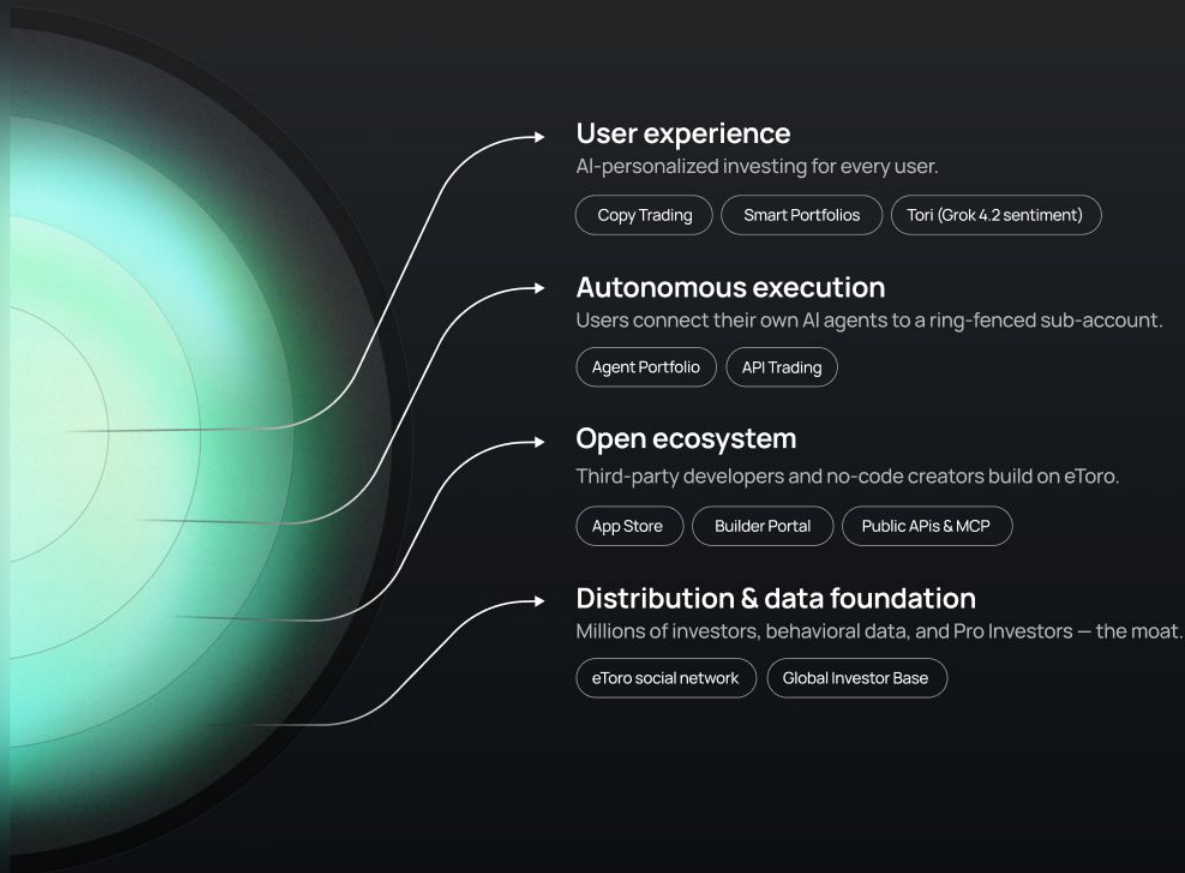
User experience
AI-personalized investing for every user.

Copy Trading | Smart Portfolios | Tori (Grok 4.2 sentiment)

Autonomous execution
Users connect their own AI agents to a ring-fenced sub-account.

Agent Portfolio | API Trading

Open ecosystem
Third-party developers and no-code creators build on eToro.

App Store | Builder Portal | Public APIs & MCP

Distribution & data foundation
Millions of investors, behavioral data, and Pro Investors — the moat.

eToro social network | Global Investor Base